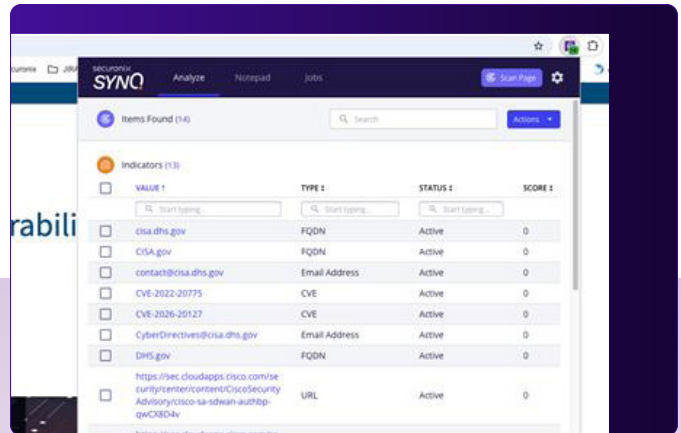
ecuronix JIRA

rabili

securonix SYNQ Analyze Notepad Jobs Scan Page

Items Found (14)

Search

Actions

Indicators (13)

| | VALUE ↑ | TYPE ↕ | STATUS ↕ | SCORE ↕ |
|---|---|---|---|---|
| | Start typing... | Start typing... | Start typing... | |
| | cisa.dhs.gov | FQDN | Active | 0 |
| | CISA.gov | FQDN | Active | 0 |
| | contact@cisa.dhs.gov | Email Address | Active | 0 |
| | CVE-2022-20775 | CVE | Active | 0 |
| | CVE-2026-20127 | CVE | Active | 0 |
| | CyberDirectives@cisa.dhs.gov | Email Address | Active | 0 |
| | DHS.gov | FQDN | Active | 0 |
| | https://sec.cloudapps.cisco.com/security/center/content/CiscoSecurityAdvisory/cisco-sa-sdwan-authbp-qwCX8D4v | URL | Active | 0 |

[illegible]